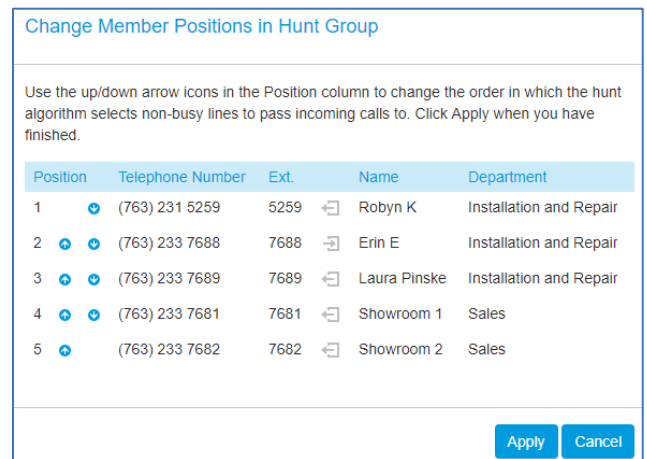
Change Member Positions in Hunt Group

Use the up/down arrow icons in the Position column to change the order in which the hunt algorithm selects non-busy lines to pass incoming calls to. Click Apply when you have finished.

| Position | Telephone Number | Ext. | Name | Department |
|---|---|---|---|---|
| 1 | (763) 231 5259 | 5259 | Robyn K | Installation and Repair |
| 2 | (763) 233 7688 | 7688 | Erin E | Installation and Repair |
| 3 | (763) 233 7689 | 7689 | Laura Pinske | Installation and Repair |
| 4 | (763) 233 7681 | 7681 | Showroom 1 | Sales |
| 5 | (763) 233 7682 | 7682 | Showroom 2 | Sales |

Apply Cancel